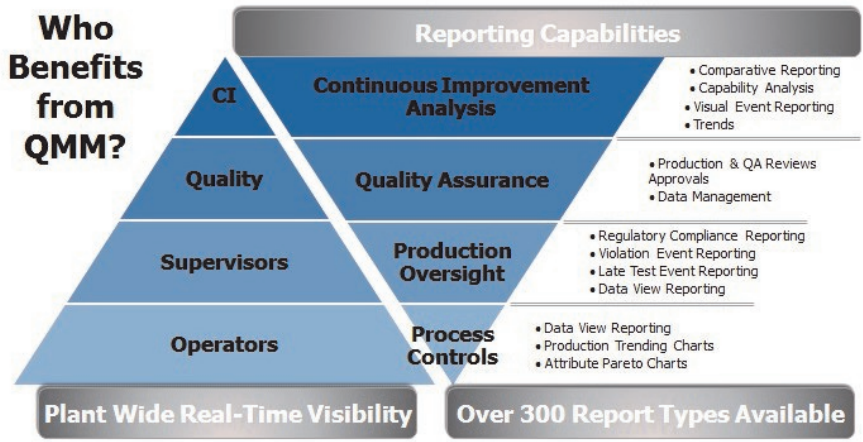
Who Benefits from QMM?

Reporting Capabilities

CI

Continuous Improvement Analysis

• Comparative Reporting
• Capability Analysis
• Visual Event Reporting
• Trends

Quality

Quality Assurance

• Production & QA Reviews Approvals
• Data Management

Supervisors

Production Oversight

• Regulatory Compliance Reporting
• Violation Event Reporting
• Late Test Event Reporting
• Data View Reporting

Operators

Process Controls

• Data View Reporting
• Production Trending Charts
• Attribute Pareto Charts

Plant Wide Real-Time Visibility

Over 300 Report Types Available